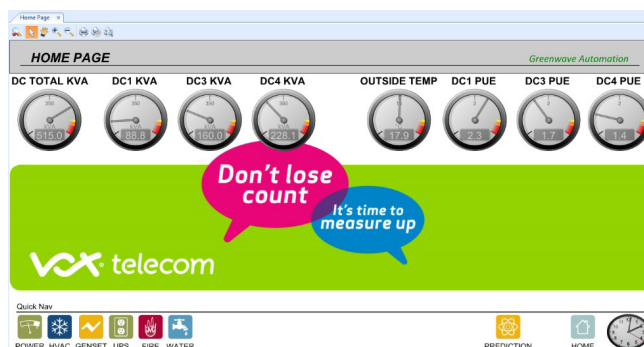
Home Page

HOME PAGE

Greenwave Automation

DC TOTAL KVA
515.0

DC1 KVA
88.8

DC3 KVA
160.0

DC4 KVA
228.1

OUTSIDE TEMP
17.9

DC1 PUE
2.3

DC3 PUE
1.7

DC4 PUE
1.4

Don't lose count

It's time to measure up

vox telecom

Quick Nav

POWER HVAC GENSET UPS FIRE WATER

PREDICTION

HOME